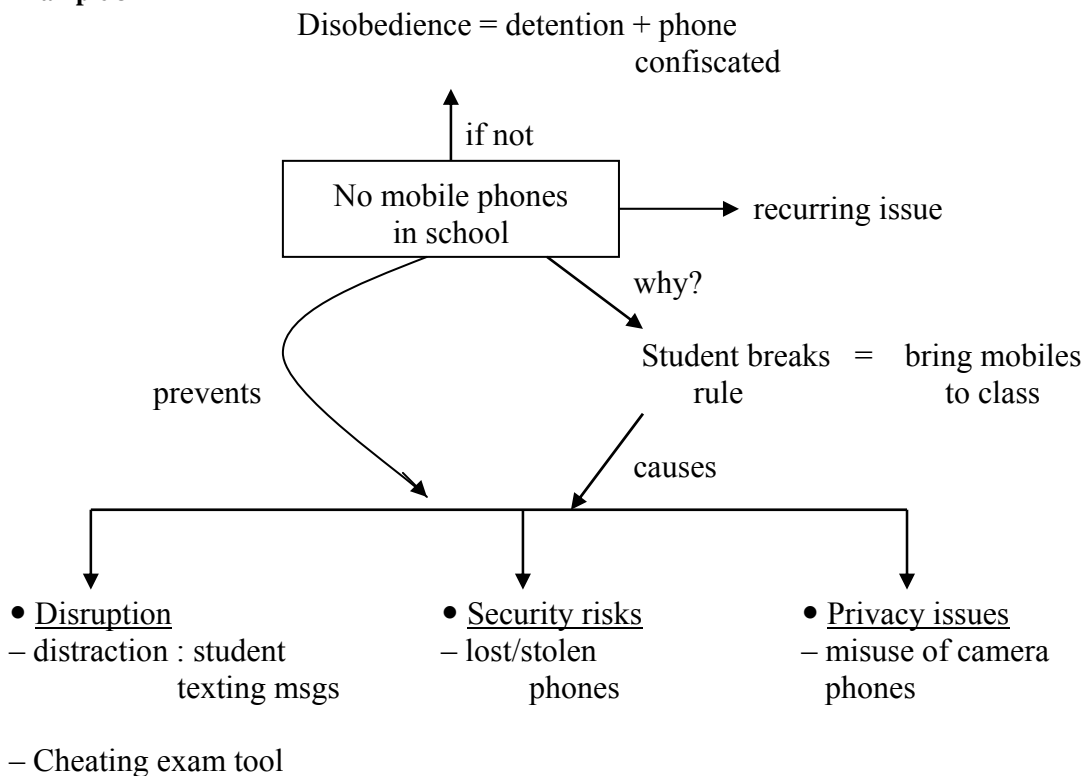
Disobedience = detention + phone confiscated

if not

No mobile phones in school

recurring issue

why?

prevents

Student breaks rule = bring mobiles to class

causes

• Disruption
– distraction : student texting msgs

– Cheating exam tool

• Security risks
– lost/stolen phones

• Privacy issues
– misuse of camera phones